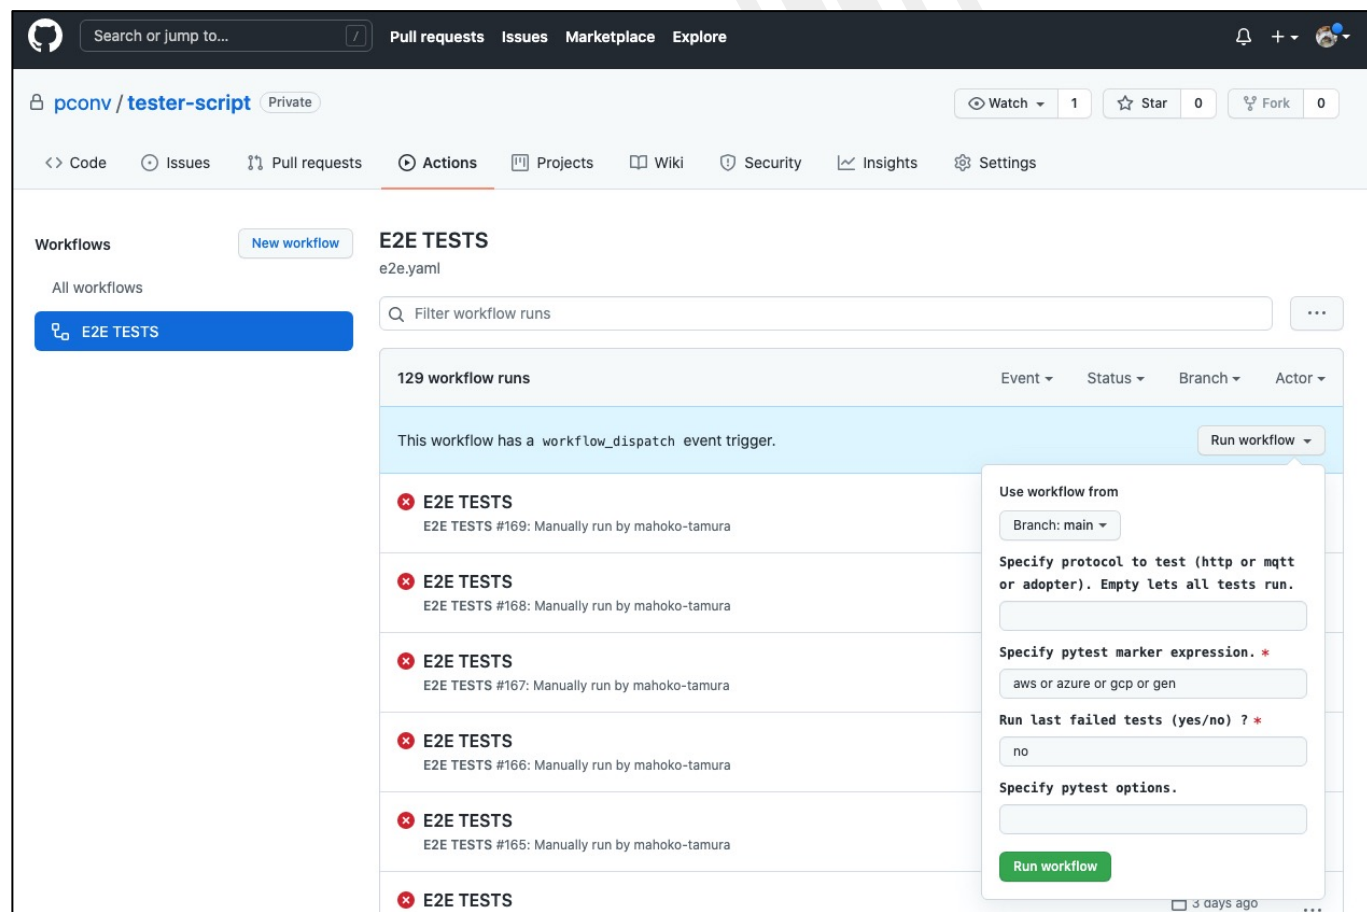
Search or jump to... / Pull requests Issues Marketplace Explore

pconv / tester-script Private

Watch 1 Star 0 Fork 0

Code Issues Pull requests Actions Projects Wiki Security Insights Settings

Workflows New workflow

All workflows

E2E TESTS

E2E TESTS
e2e.yaml

Filter workflow runs

...

129 workflow runs Event Status Branch Actor

This workflow has a workflow_dispatch event trigger. Run workflow

E2E TESTS
E2E TESTS #169: Manually run by mahoko-tamura

E2E TESTS
E2E TESTS #168: Manually run by mahoko-tamura

E2E TESTS
E2E TESTS #167: Manually run by mahoko-tamura

E2E TESTS
E2E TESTS #166: Manually run by mahoko-tamura

E2E TESTS
E2E TESTS #165: Manually run by mahoko-tamura

E2E TESTS

Use workflow from

Branch: main

Specify protocol to test (http or mqtt or adopter). Empty lets all tests run.

Specify pytest marker expression. *

aws or azure or gcp or gen

Run last failed tests (yes/no) ? *

no

Specify pytest options.

Run workflow

3 days ago